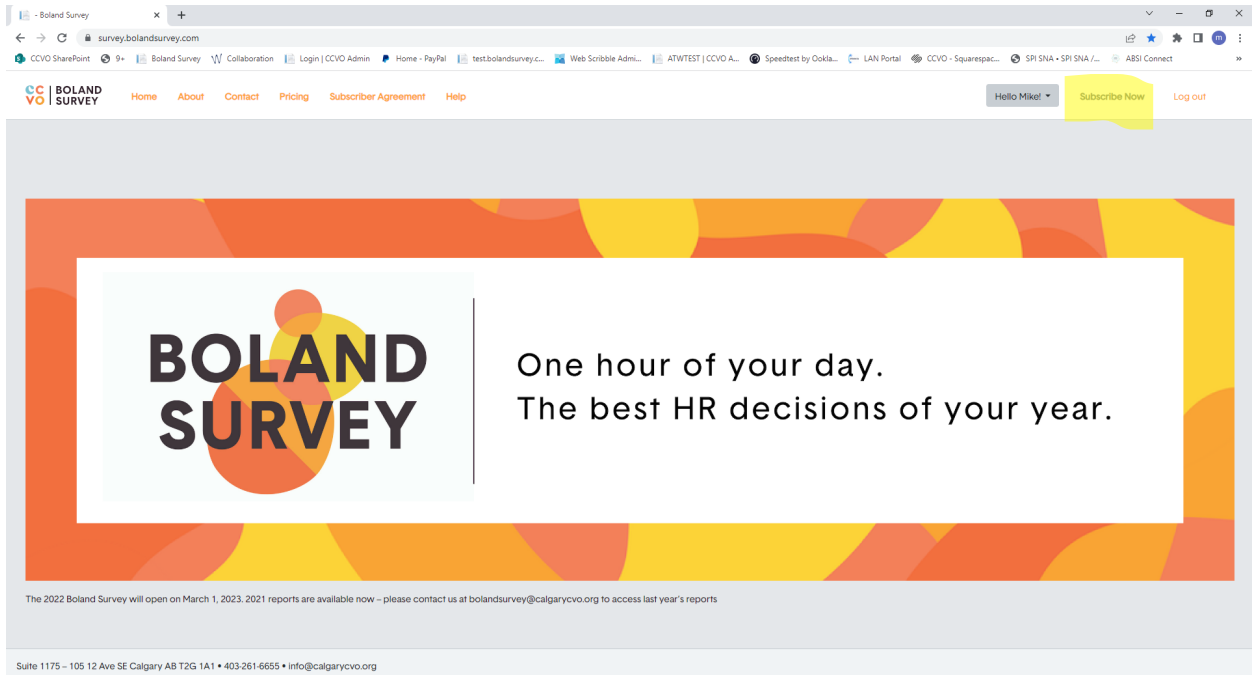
- Boland Survey ×
+

survey.bolandsurvey.com

CCVO SharePoint 9+ Boland Survey Collaboration Login | CCVO Admin Home - PayPal test.bolandsurvey.c... Web Scribble Admi... ATWTEST | CCVO A... Speedtest by Ookla... LAN Portal CCVO - Squarespac... SPI SNA • SPI SNA /... ABSI Connect »

CC VO | BOLAND SURVEY

Home About Contact Pricing Subscriber Agreement Help

Hello Mike! Subscribe Now Log out

BOLAND SURVEY

One hour of your day.
The best HR decisions of your year.

The 2022 Boland Survey will open on March 1, 2023. 2021 reports are available now – please contact us at bolandsurvey@calgarycvo.org to access last year's reports

Suite 1175 – 105 12 Ave SE Calgary AB T2G 1A1 • 403-261-6655 • info@calgarycvo.org